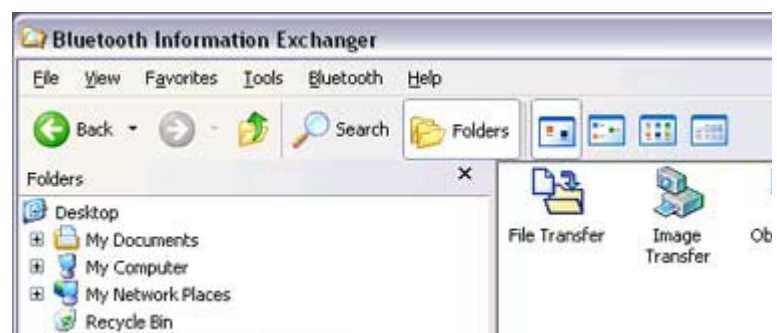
Bluetooth Information Exchanger

File View Favorites Tools Bluetooth Help

Back Search Folders

Folders ×

Desktop
My Documents
My Computer
My Network Places
Recycle Bin

File Transfer
Image Transfer
Ob